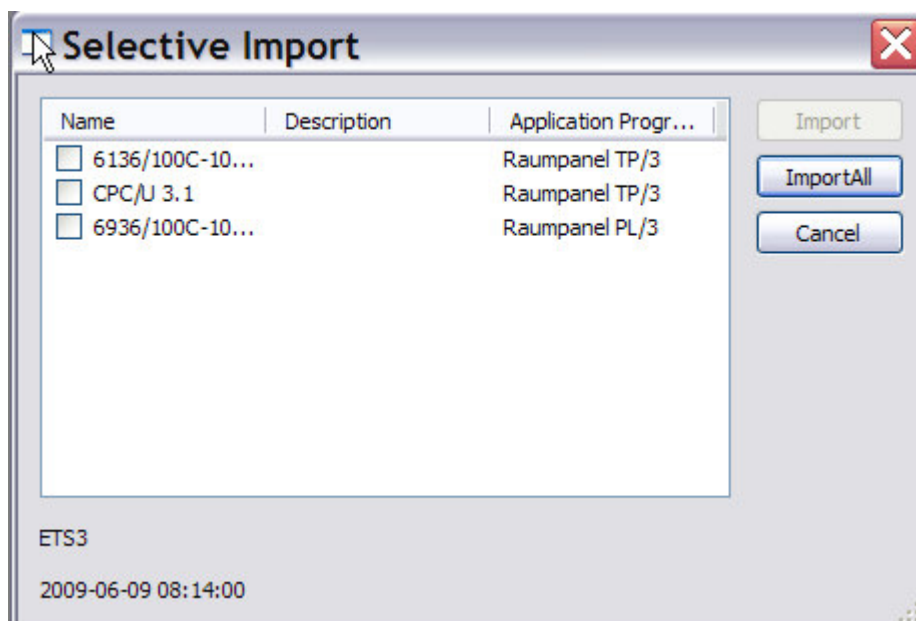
Selective Import

| Name | Description | Application Progr... |
|---|---|---|
| 6136/100C-10... | | Raumpanel TP/3 |
| CPC/U 3.1 | | Raumpanel TP/3 |
| 6936/100C-10... | | Raumpanel PL/3 |

Import
ImportAll
Cancel

ETS3

2009-06-09 08:14:00